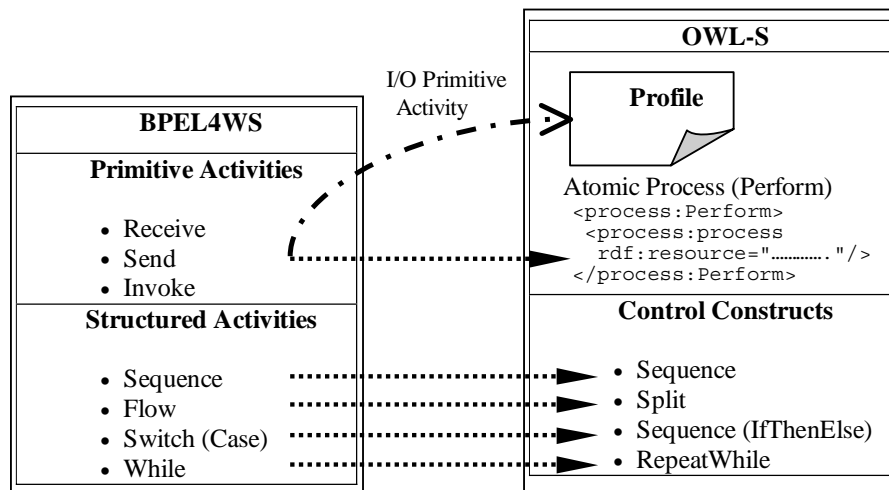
I/O Primitive Activity

BPEL4WS

Primitive Activities

• Receive
• Send
• Invoke

Structured Activities

• Sequence
• Flow
• Switch (Case)
• While

OWL-S

Profile

Atomic Process (Perform)
<process:Perform>
<process:process
rdf:resource="………….."/>
</process:Perform>

Control Constructs

• Sequence
• Split
• Sequence (IfThenElse)
• RepeatWhile